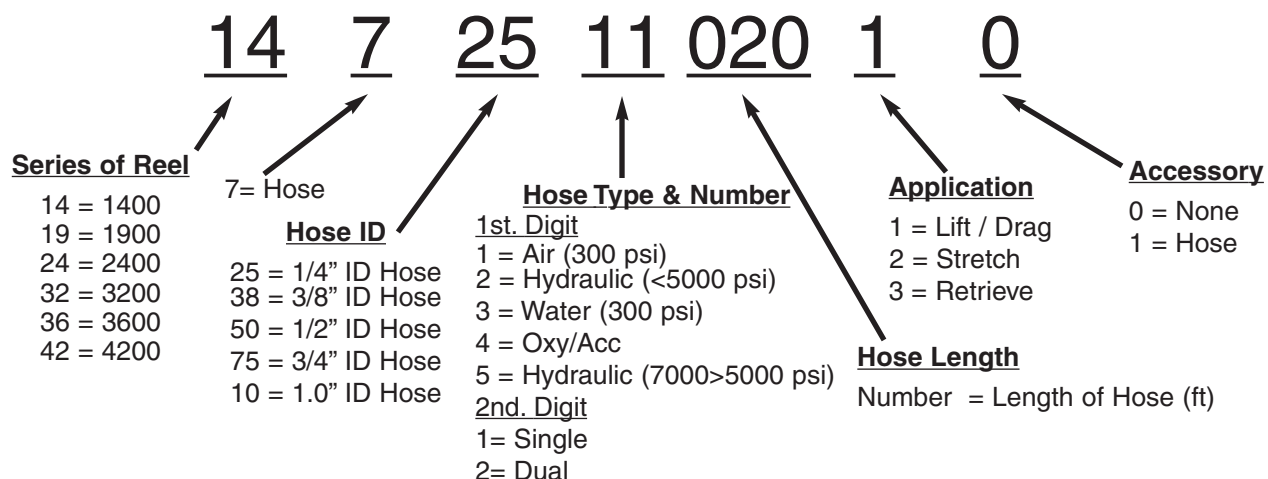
14 7 25 11 020 1 0

Series of Reel
14 = 1400
19 = 1900
24 = 2400
32 = 3200
36 = 3600
42 = 4200

7= Hose

Hose ID
25 = 1/4" ID Hose
38 = 3/8" ID Hose
50 = 1/2" ID Hose
75 = 3/4" ID Hose
10 = 1.0" ID Hose

Hose Type & Number
1st. Digit
1 = Air (300 psi)
2 = Hydraulic (<5000 psi)
3 = Water (300 psi)
4 = Oxy/Acc
5 = Hydraulic (7000>5000 psi)
2nd. Digit
1= Single
2= Dual

Application
1 = Lift / Drag
2 = Stretch
3 = Retrieve

Hose Length
Number = Length of Hose (ft)

Accessory
0 = None
1 = Hose